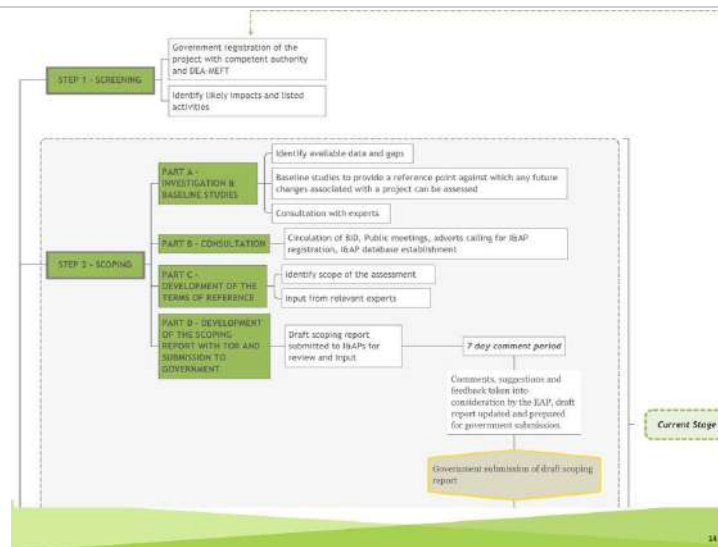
STEP 1 - SCREENING

Government registration of the project with competent authority and DEA-MEFT

Identify likely impacts and listed activities

STEP 2 - SCOPING

PART A - INVESTIGATION & BASELINE STUDIES

Identify available data and gaps

Baseline studies to provide a reference point against which any future changes associated with a project can be assessed

Consultation with experts

PART B - CONSULTATION

Circulation of BID, Public meetings, adverts calling for I&AP registration, I&AP database establishment

PART C - DEVELOPMENT OF THE TERMS OF REFERENCE

Identify scope of the assessment

Input from relevant experts

PART D - DEVELOPMENT OF THE SCOPING REPORT WITH TOR AND SUBMISSION TO GOVERNMENT

Draft scoping report submitted to I&APs for review and input

7 day comment period

Comments, suggestions and feedback taken into consideration by the EAP, draft report updated and prepared for government submission.

Government submission of draft scoping report

Current Stage

14